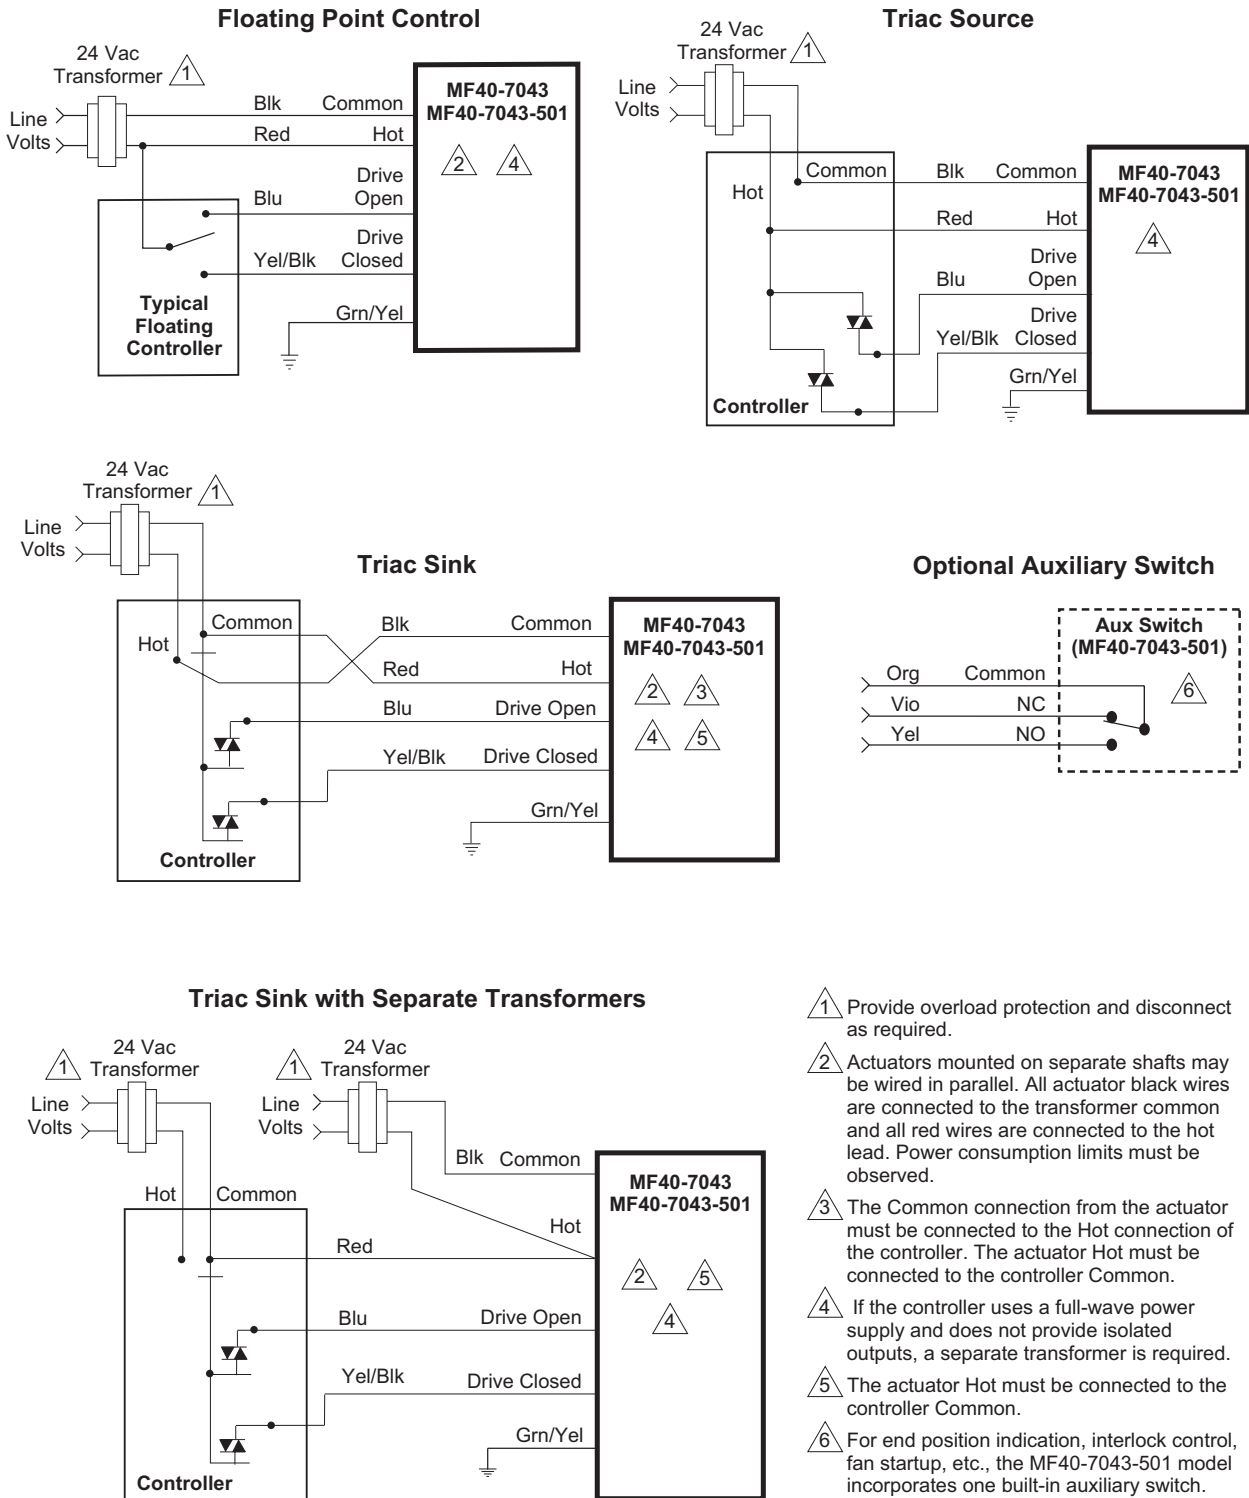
Floating Point Control

24 Vac Transformer 1

Line Volts

Blk Common
Red Hot
Blu Drive Open
Yel/Blk Drive Closed
Grn/Yel

MF40-7043
MF40-7043-501

2 4

Typical Floating Controller

Triac Source

24 Vac Transformer 1

Line Volts

Common
Hot

Blk Common
Red Hot
Blu Drive Open
Yel/Blk Drive Closed
Grn/Yel

MF40-7043
MF40-7043-501

4

Controller

24 Vac Transformer 1

Line Volts

Triac Sink

Common
Hot

Blk Common
Red Hot
Blu Drive Open
Yel/Blk Drive Closed
Grn/Yel

MF40-7043
MF40-7043-501

2 3
4 5

Controller

Optional Auxiliary Switch

Aux Switch (MF40-7043-501)

Org Common
Vio NC
Yel NO

6

Triac Sink with Separate Transformers

1 24 Vac Transformer

Line Volts

1 24 Vac Transformer

Line Volts

Hot Common

Blk Common
Hot
Red
Blu Drive Open
Yel/Blk Drive Closed
Grn/Yel

MF40-7043
MF40-7043-501

2 5
4

Controller

1 Provide overload protection and disconnect as required.

2 Actuators mounted on separate shafts may be wired in parallel. All actuator black wires are connected to the transformer common and all red wires are connected to the hot lead. Power consumption limits must be observed.

3 The Common connection from the actuator must be connected to the Hot connection of the controller. The actuator Hot must be connected to the controller Common.

4 If the controller uses a full-wave power supply and does not provide isolated outputs, a separate transformer is required.

5 The actuator Hot must be connected to the controller Common.

6 For end position indication, interlock control, fan startup, etc., the MF40-7043-501 model incorporates one built-in auxiliary switch.